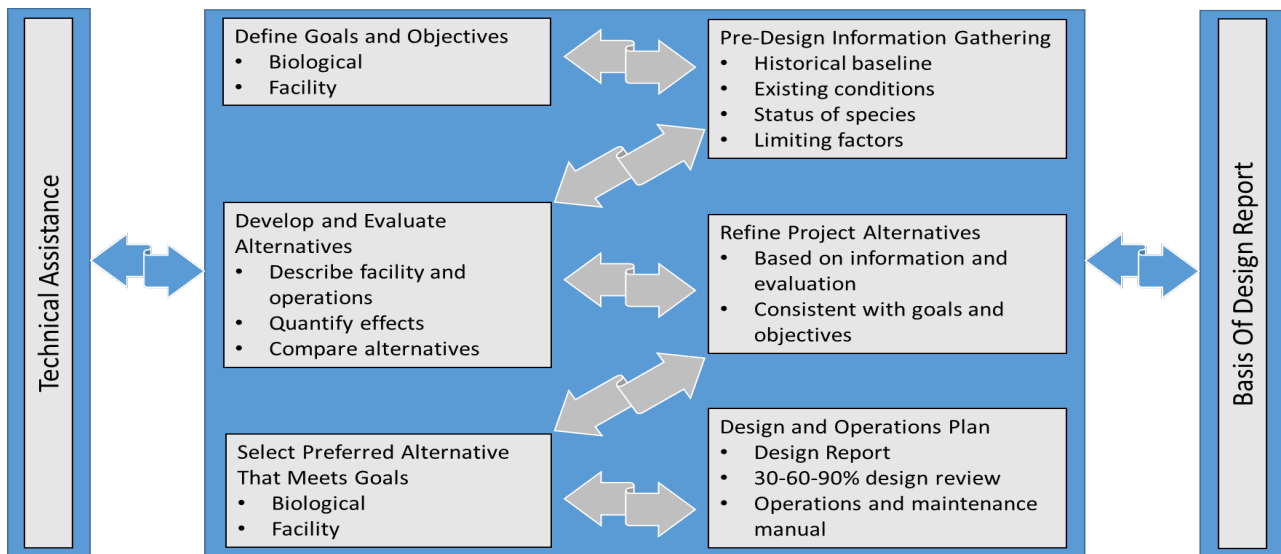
Technical Assistance

Define Goals and Objectives
- Biological
- Facility

Pre-Design Information Gathering
- Historical baseline
- Existing conditions
- Status of species
- Limiting factors

Develop and Evaluate Alternatives
- Describe facility and operations
- Quantify effects
- Compare alternatives

Refine Project Alternatives
- Based on information and evaluation
- Consistent with goals and objectives

Select Preferred Alternative That Meets Goals
- Biological
- Facility

Design and Operations Plan
- Design Report
- 30-60-90% design review
- Operations and maintenance manual

Basis Of Design Report